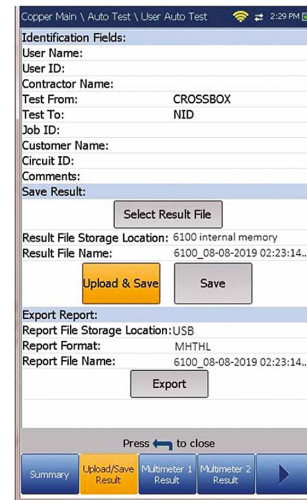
Copper Main \ Auto Test \ User Auto Test 2:29 PM

Identification Fields:
User Name:
User ID:
Contractor Name:
Test From: CROSSBOX
Test To: NID
Job ID:
Customer Name:
Circuit ID:
Comments:

Save Result:
Select Result File
Result File Storage Location: 6100 internal memory
Result File Name: 6100_08-08-2019 02:23:14...
Upload & Save
Save

Export Report:
Report File Storage Location: USB
Report Format: MHTHL
Report File Name: 6100_08-08-2019 02:23:14...
Export

Press ⟵ to close

Summary
Upload/Save Result
Multimeter 1 Result
Multimeter 2 Result